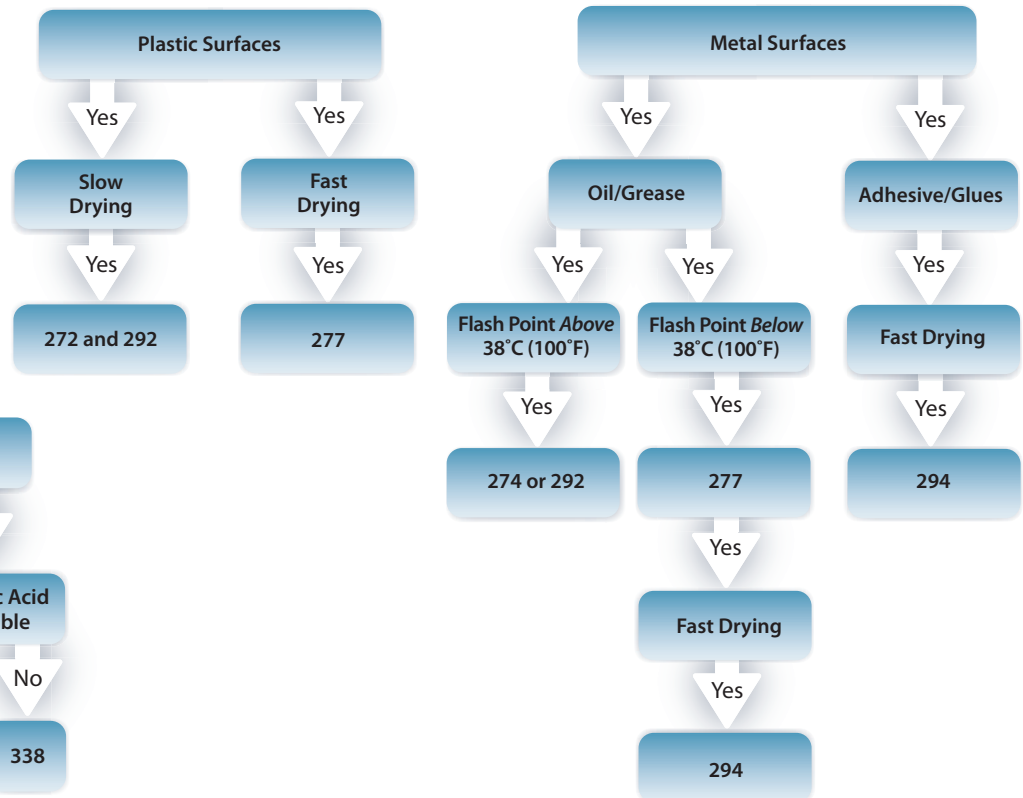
Plastic Surfaces

Yes

Yes

Slow Drying

Fast Drying

Yes

Yes

272 and 292

277

Metal Surfaces

Yes

Yes

Oil/Grease

Adhesive/Glues

Yes

Yes

Yes

Flash Point *Above* 38˚C (100˚F)

Flash Point *Below* 38˚C (100˚F)

Fast Drying

Yes

Yes

Yes

274 or 292

277

294

Yes

Fast Drying

Yes

294

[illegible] Acid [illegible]ble

No

338